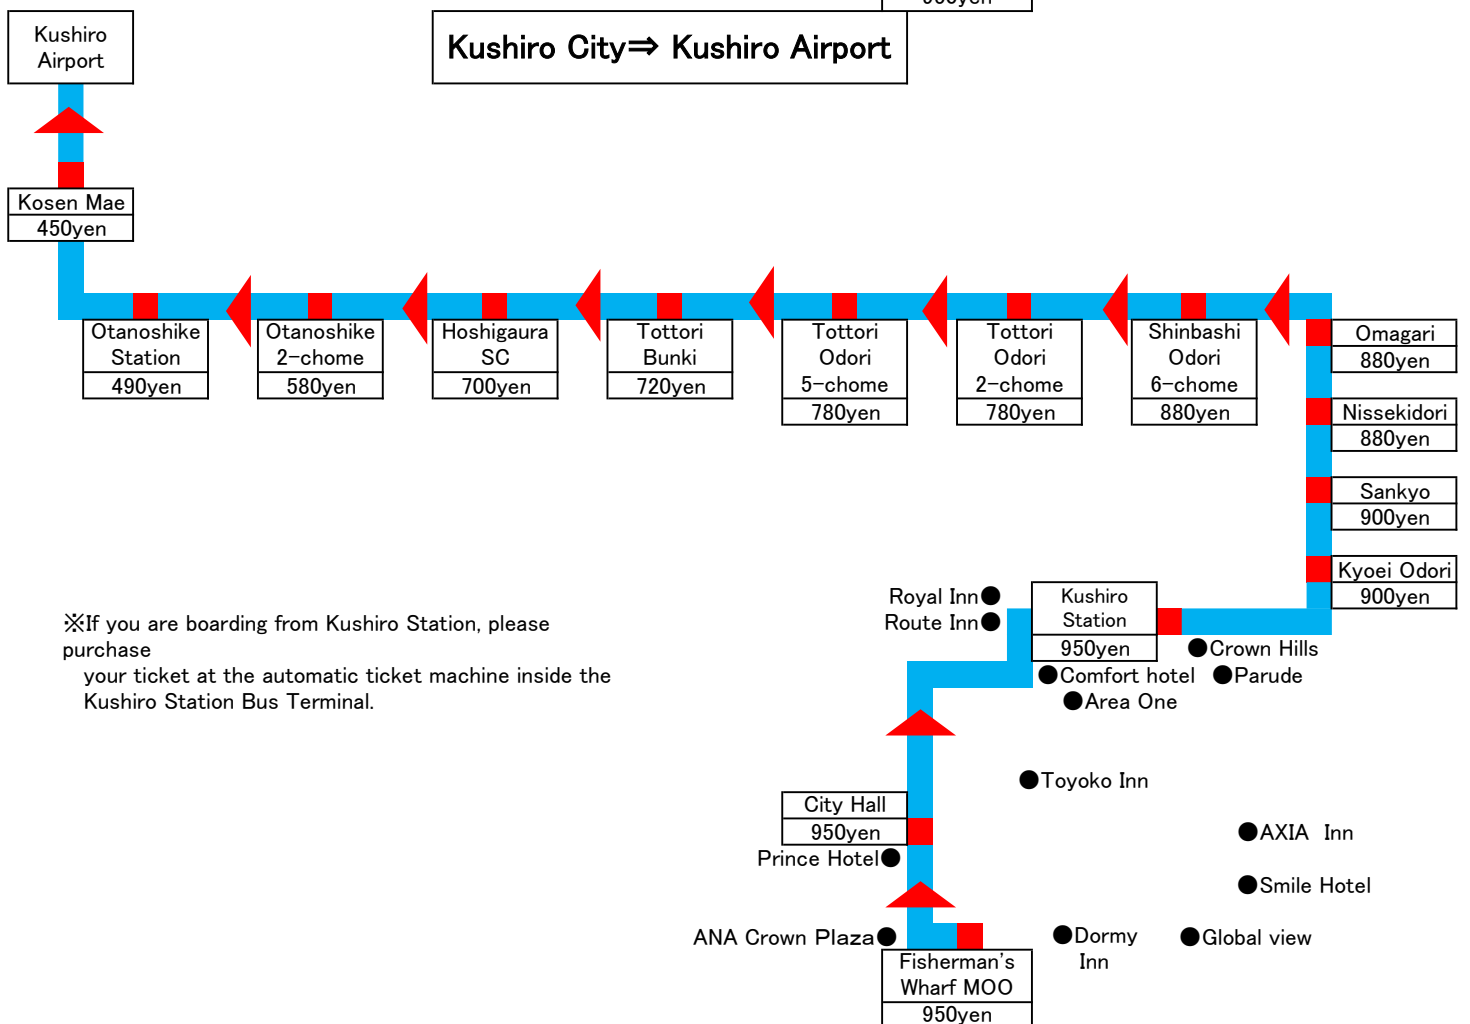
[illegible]

Kushiro Airport

Kushiro City⇒ Kushiro Airport

Kosen Mae
450yen

Otanoshike Station
490yen

Otanoshike 2-chome
580yen

Hoshigaura SC
700yen

Tottori Bunki
720yen

Tottori Odori 5-chome
780yen

Tottori Odori 2-chome
780yen

Shinbashi Odori 6-chome
880yen

Omagari
880yen

Nissekidori
880yen

Sankyo
900yen

Kyoei Odori
900yen

※If you are boarding from Kushiro Station, please purchase
your ticket at the automatic ticket machine inside the Kushiro Station Bus Terminal.

Royal Inn●
Route Inn●

Kushiro Station
950yen

●Crown Hills
●Comfort hotel
●Parude
●Area One

●Toyoko Inn

City Hall
950yen

Prince Hotel●

●AXIA Inn

●Smile Hotel

ANA Crown Plaza●

●Dormy Inn

●Global view

Fisherman's Wharf MOO
950yen